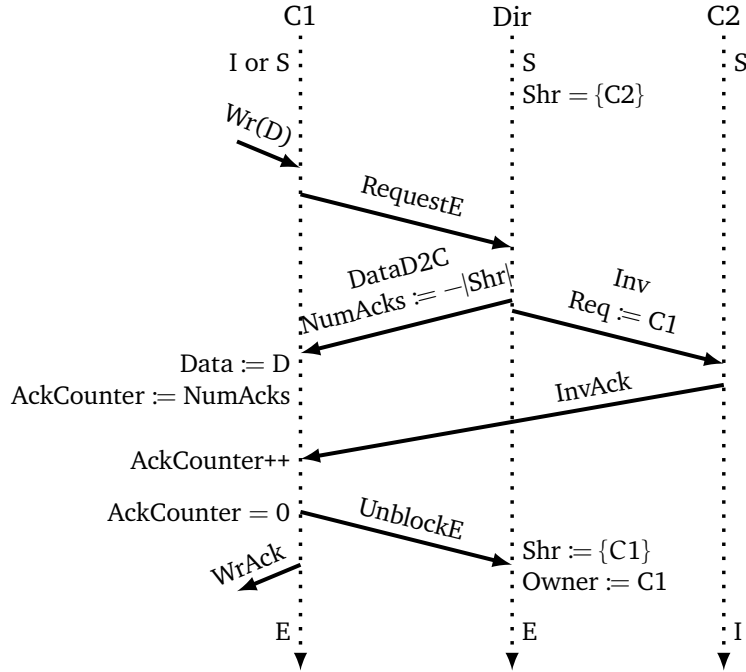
C1

Dir

C2

I or S

S

$\text{Shr} = \{\text{C2}\}$

S

Wr(D)

RequestE

DataD2C

$\text{NumAcks} \coloneqq -|\text{Shr}|$

Inv

$\text{Req} \coloneqq \text{C1}$

$\text{Data} \coloneqq \text{D}$

$\text{AckCounter} \coloneqq \text{NumAcks}$

InvAck

AckCounter++

$\text{AckCounter} = 0$

UnblockE

WrAck

$\text{Shr} \coloneqq \{\text{C1}\}$

$\text{Owner} \coloneqq \text{C1}$

E

E

I